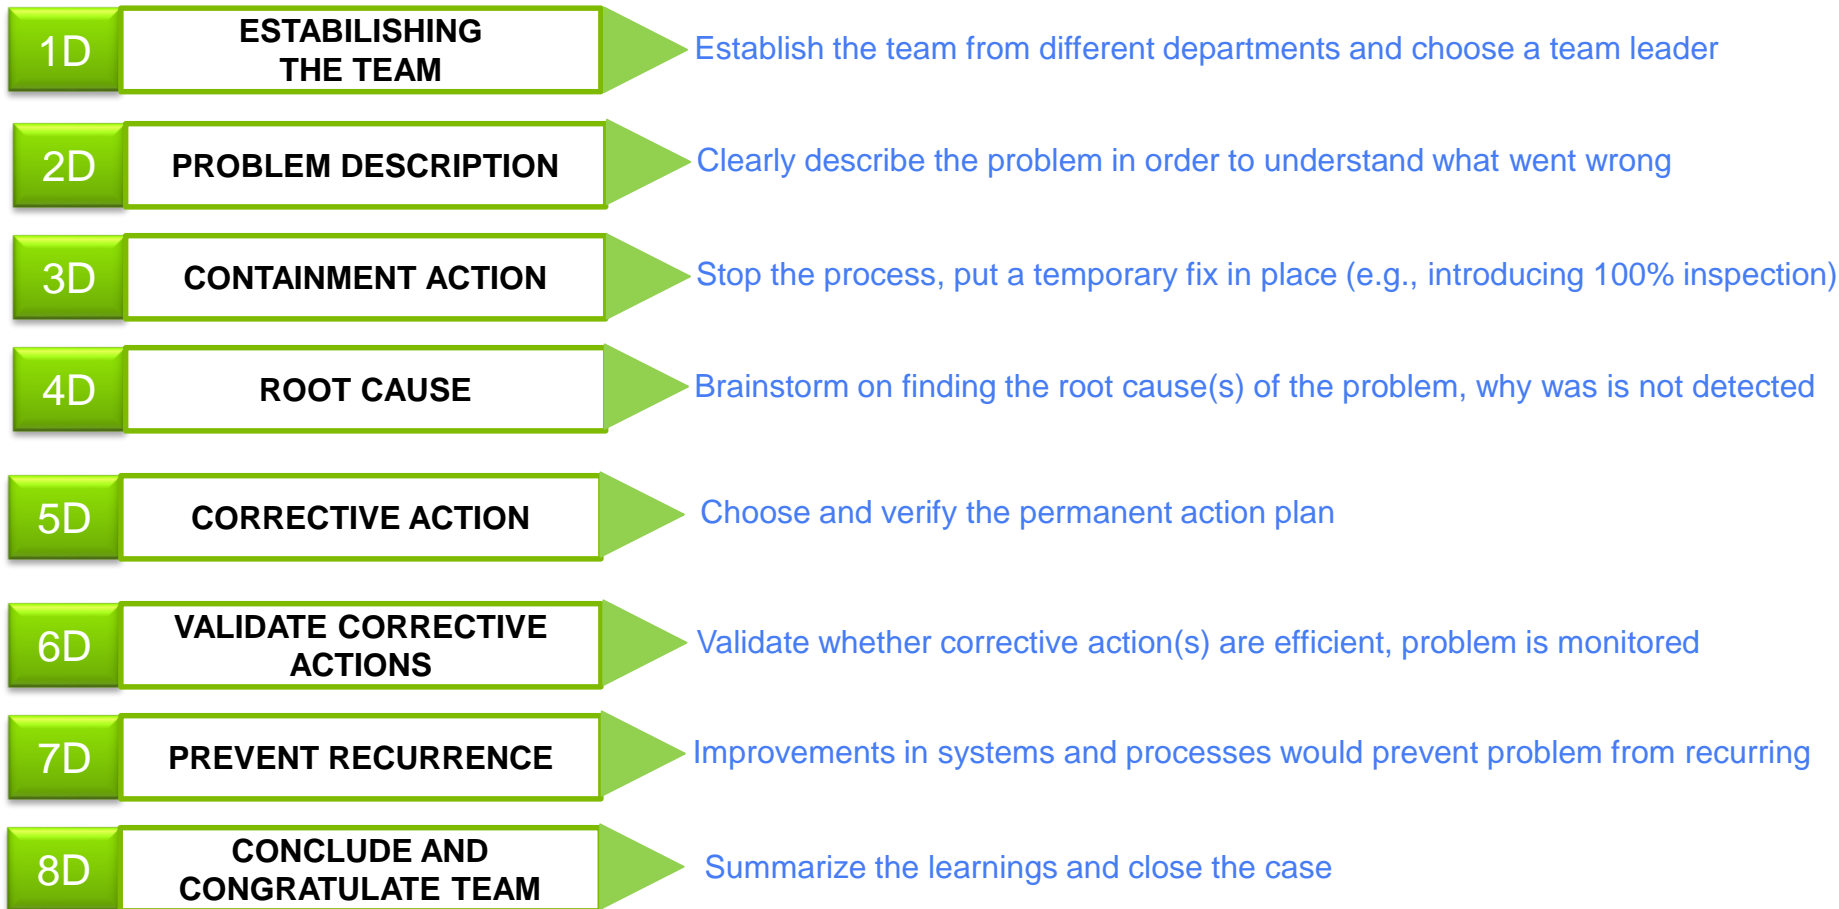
1D ESTABILISHING THE TEAM
Establish the team from different departments and choose a team leader

2D PROBLEM DESCRIPTION
Clearly describe the problem in order to understand what went wrong

3D CONTAINMENT ACTION
Stop the process, put a temporary fix in place (e.g., introducing 100% inspection)

4D ROOT CAUSE
Brainstorm on finding the root cause(s) of the problem, why was is not detected

5D CORRECTIVE ACTION
Choose and verify the permanent action plan

6D VALIDATE CORRECTIVE ACTIONS
Validate whether corrective action(s) are efficient, problem is monitored

7D PREVENT RECURRENCE
Improvements in systems and processes would prevent problem from recurring

8D CONCLUDE AND CONGRATULATE TEAM
Summarize the learnings and close the case